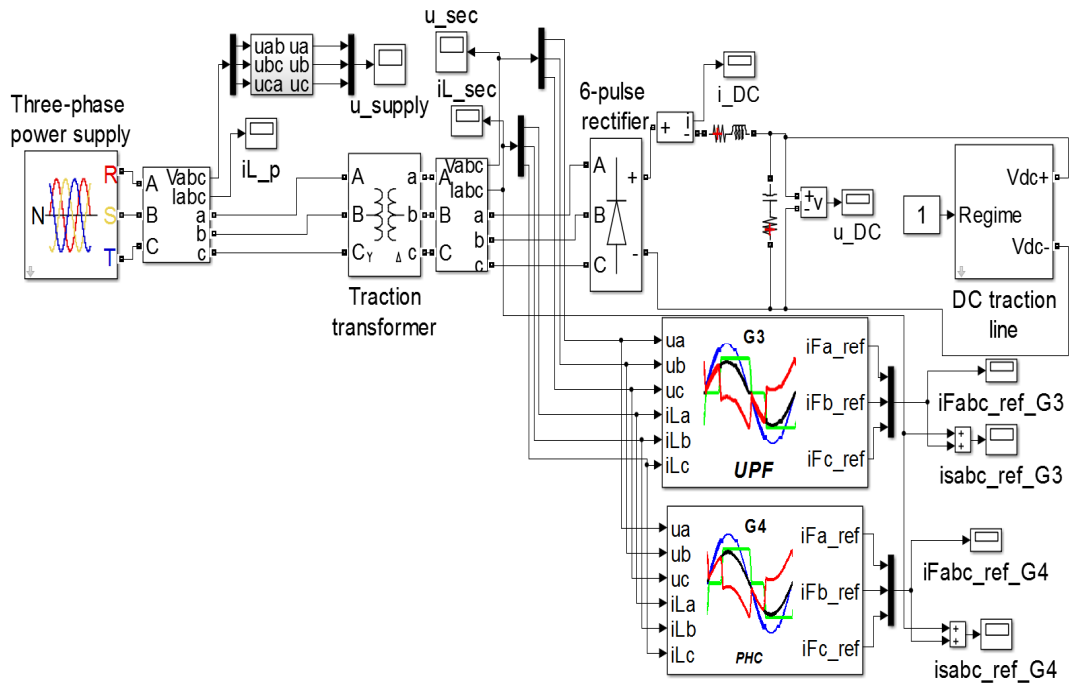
Three-phase power supply

N R S T

A B C Vabc Iabc a b c

iL_p

uab ua ubc ub uca uc

u_supply

A B C$_Y$ a b c $\Delta$

Traction transformer

u_sec

iL_sec

Vabc Iabc A B C a b c

6-pulse rectifier

A B C + -

+ - i

i_DC

+ - v

u_DC

1

Regime

Vdc+ Vdc-

DC traction line

ua ub uc iLa iLb iLc

G3

UPF

iFa_ref iFb_ref iFc_ref

iFabc_ref_G3

isabc_ref_G3

ua ub uc iLa iLb iLc

G4

PHC

iFa_ref iFb_ref iFc_ref

iFabc_ref_G4

isabc_ref_G4